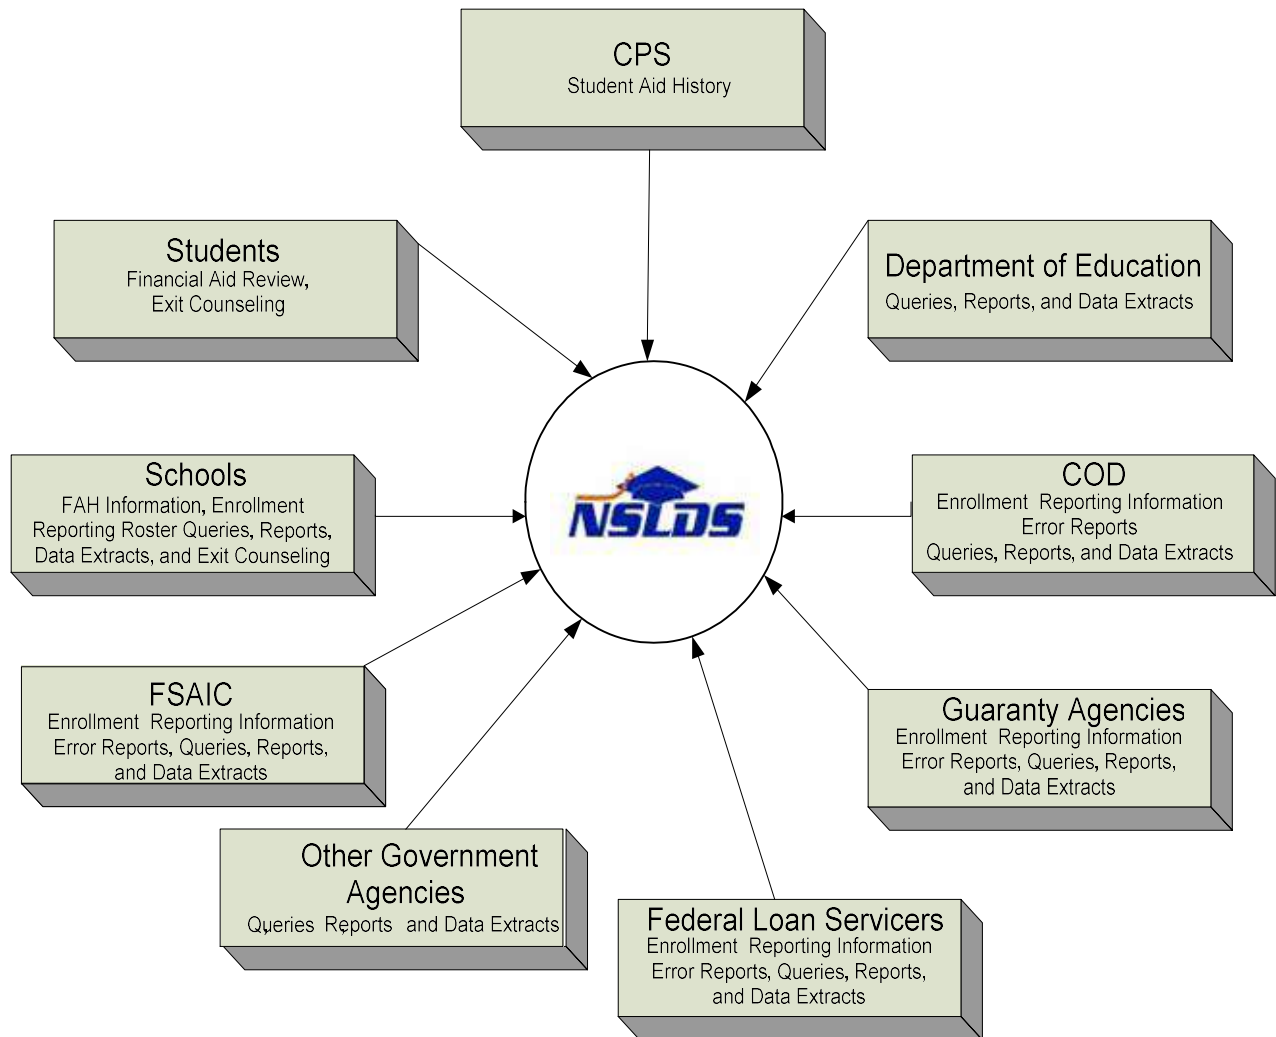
CPS
Student Aid History

Students
Financial Aid Review,
Exit Counseling

Department of Education
Queries, Reports, and Data Extracts

Schools
FAH Information, Enrollment Reporting Roster Queries, Reports, Data Extracts, and Exit Counseling

NSLDS

COD
Enrollment Reporting Information
Error Reports
Queries, Reports, and Data Extracts

FSAIC
Enrollment Reporting Information
Error Reports, Queries, Reports, and Data Extracts

Guaranty Agencies
Enrollment Reporting Information
Error Reports, Queries, Reports, and Data Extracts

Other Government Agencies
Queries Reports and Data Extracts

Federal Loan Servicers
Enrollment Reporting Information
Error Reports, Queries, Reports, and Data Extracts